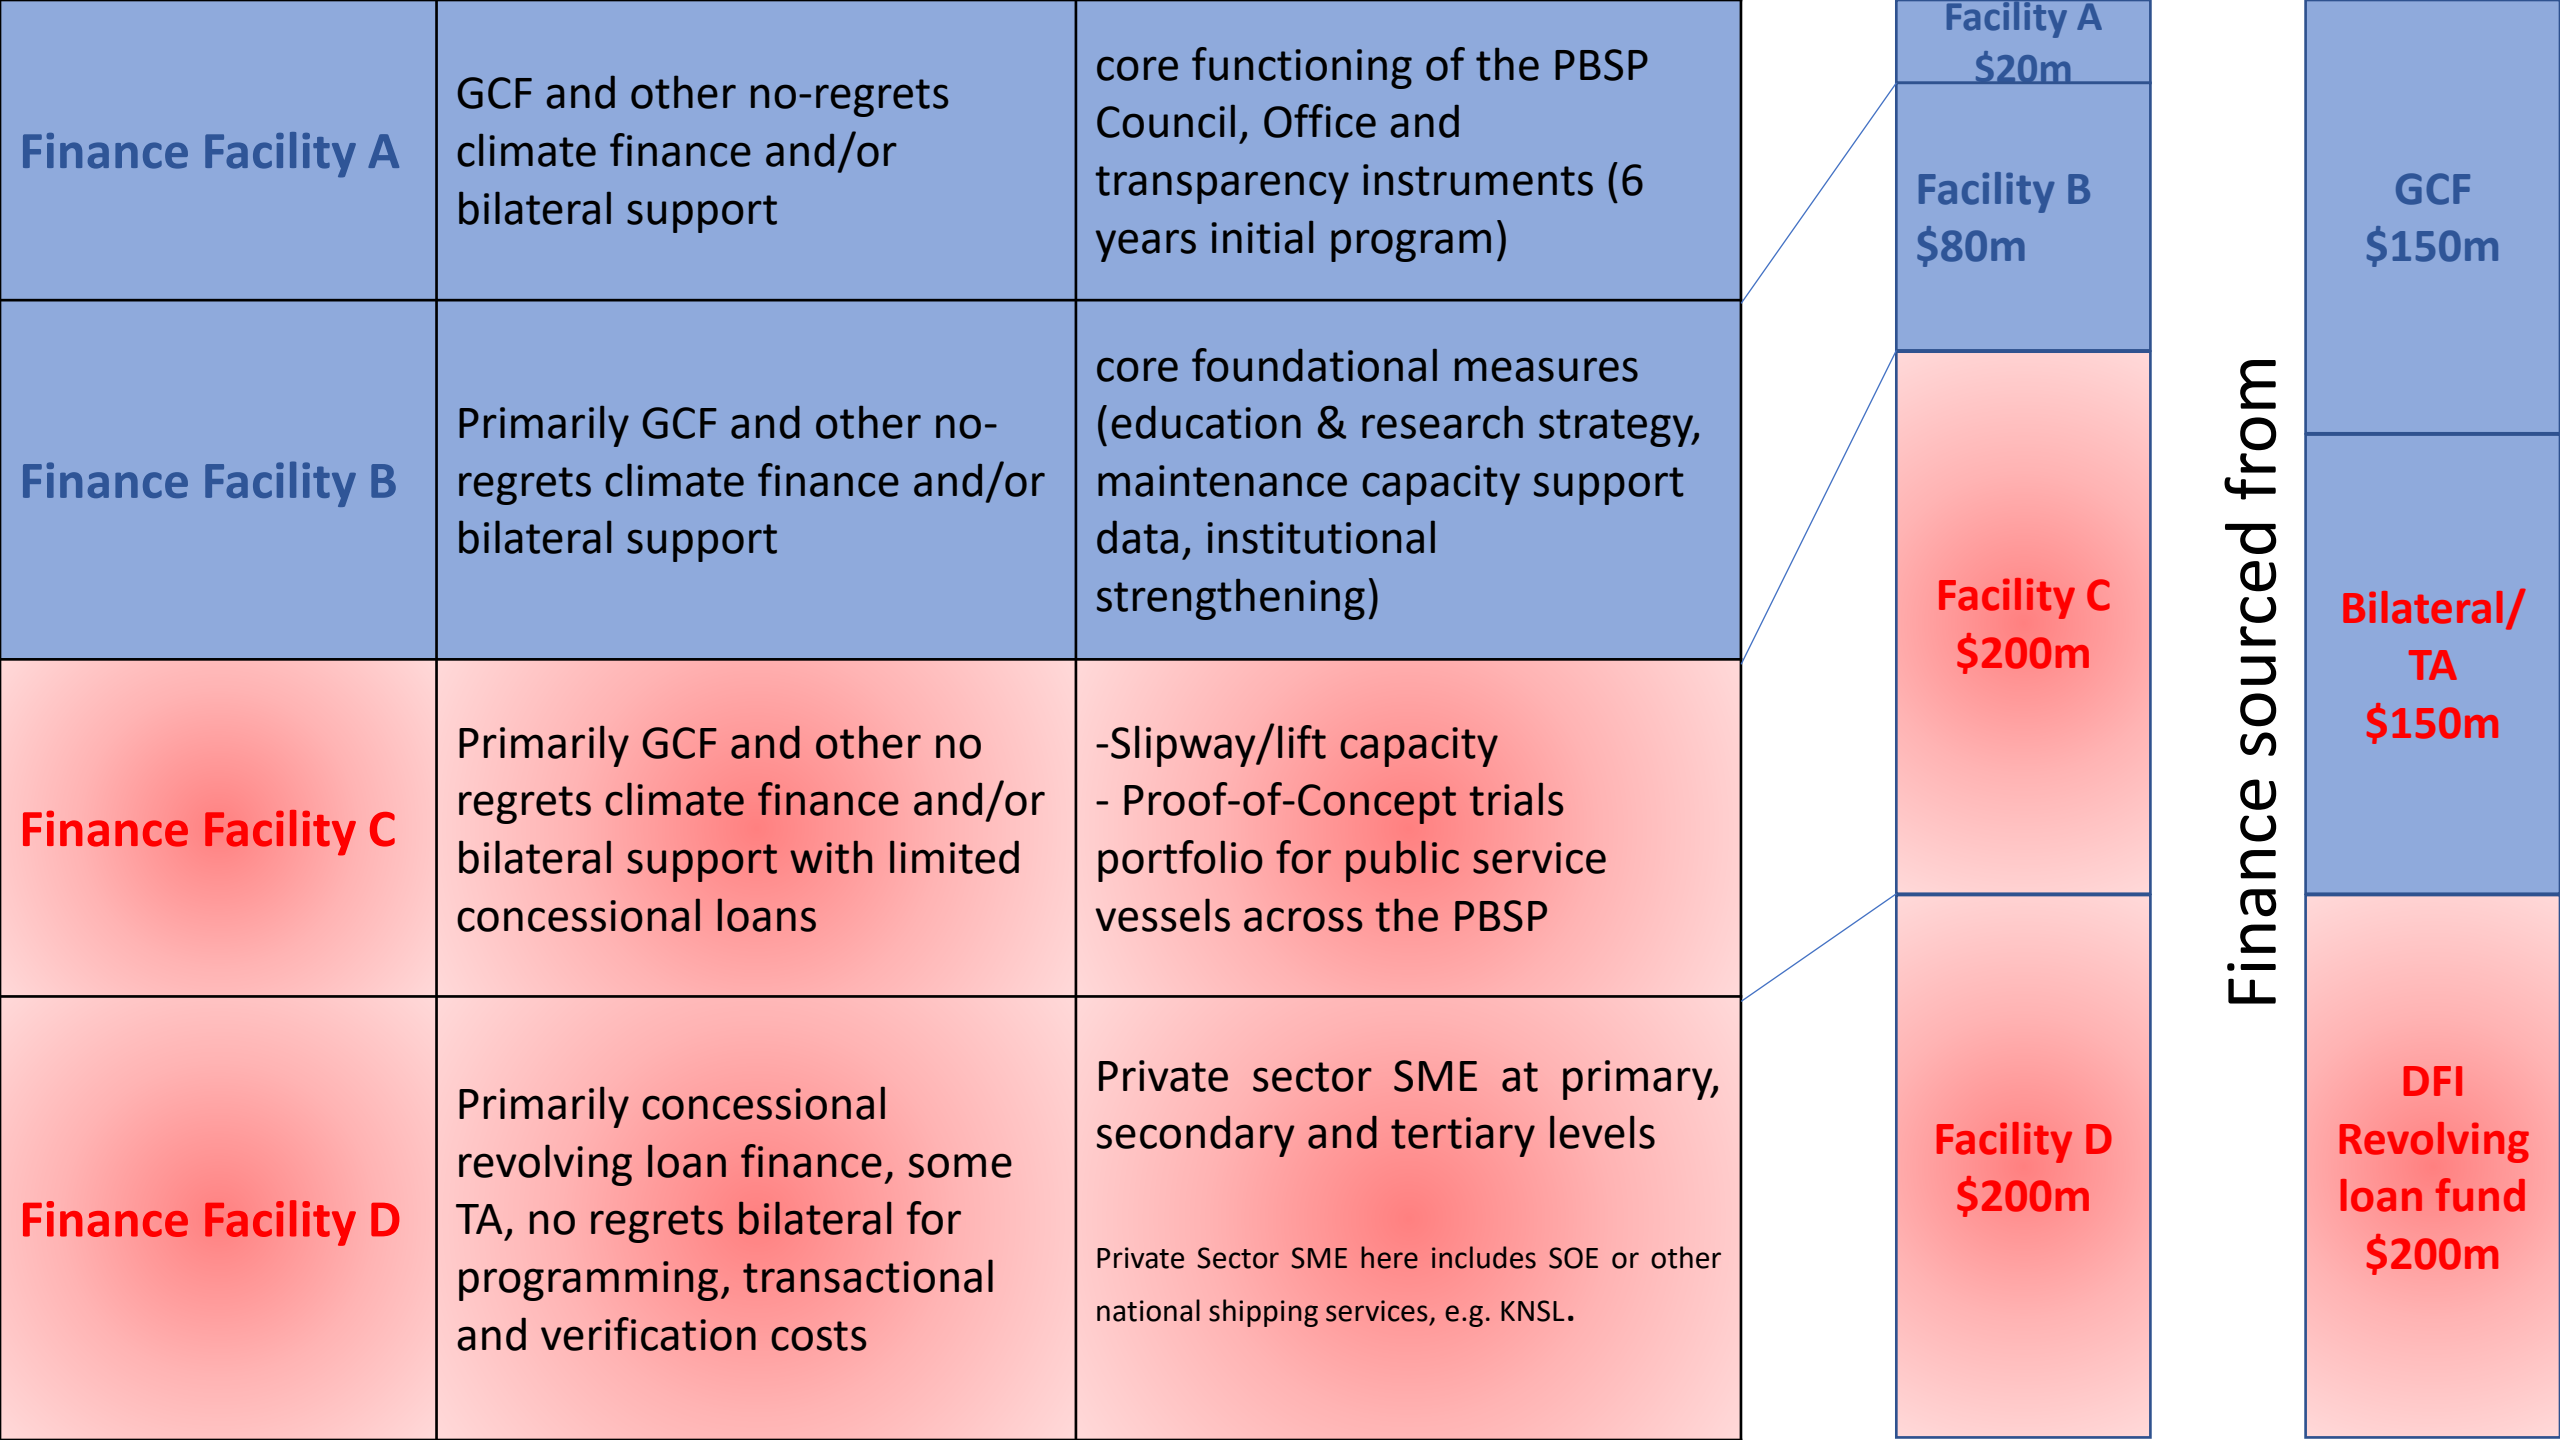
| | | |
|---|---|---|
| Finance Facility A | GCF and other no-regrets climate finance and/or bilateral support | core functioning of the PBSP Council, Office and transparency instruments (6 years initial program) |
| Finance Facility B | Primarily GCF and other no-regrets climate finance and/or bilateral support | core foundational measures (education & research strategy, maintenance capacity support data, institutional strengthening) |
| Finance Facility C | Primarily GCF and other no regrets climate finance and/or bilateral support with limited concessional loans | -Slipway/lift capacity - Proof-of-Concept trials portfolio for public service vessels across the PBSP |
| Finance Facility D | Primarily concessional revolving loan finance, some TA, no regrets bilateral for programming, transactional and verification costs | Private sector SME at primary, secondary and tertiary levels<br>Private Sector SME here includes SOE or other national shipping services, e.g. KNSL. |

Facility A $20m

Facility B $80m

Facility C $200m

Facility D $200m

Finance sourced from

GCF $150m

Bilateral/ TA $150m

DFI Revolving loan fund $200m